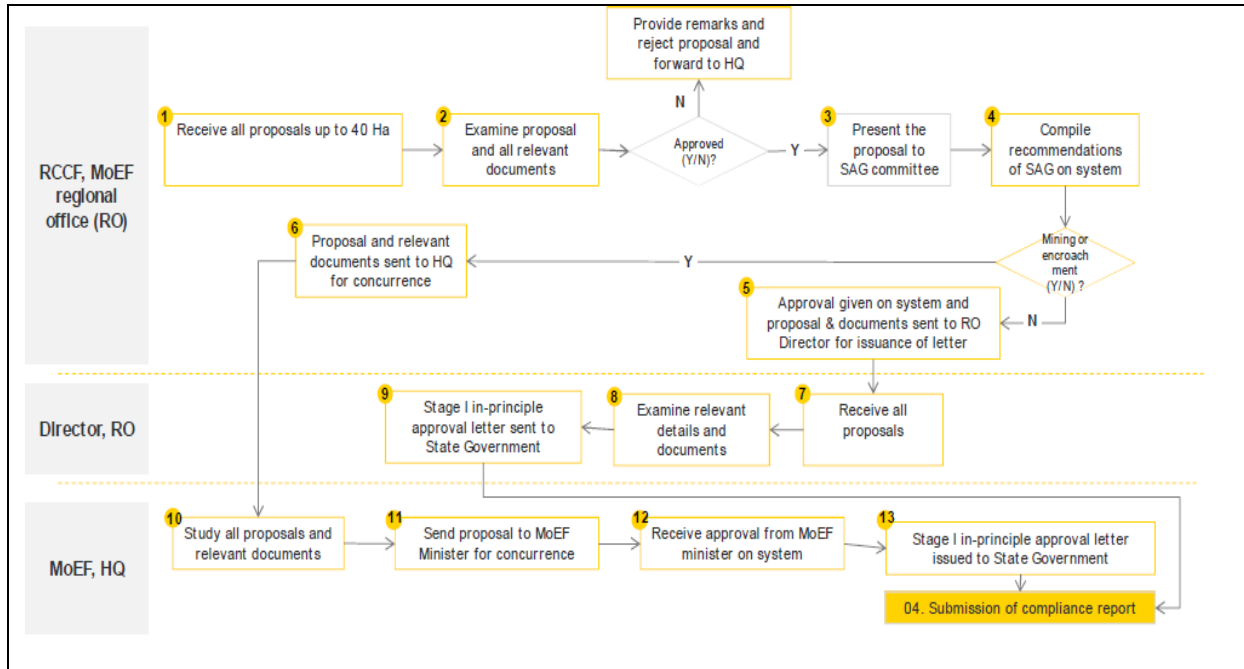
RCCF, MoEF regional office (RO)

1 Receive all proposals up to 40 Ha

2 Examine proposal and all relevant documents

Approved (Y/N)?

N

Provide remarks and reject proposal and forward to HQ

Y

3 Present the proposal to SAG committee

4 Compile recommendations of SAG on system

Mining or encroachment (Y/N) ?

Y

6 Proposal and relevant documents sent to HQ for concurrence

N

5 Approval given on system and proposal & documents sent to RO Director for issuance of letter

Director, RO

7 Receive all proposals

8 Examine relevant details and documents

9 Stage I in-principle approval letter sent to State Government

MoEF, HQ

10 Study all proposals and relevant documents

11 Send proposal to MoEF Minister for concurrence

12 Receive approval from MoEF minister on system

13 Stage I in-principle approval letter issued to State Government

04. Submission of compliance report